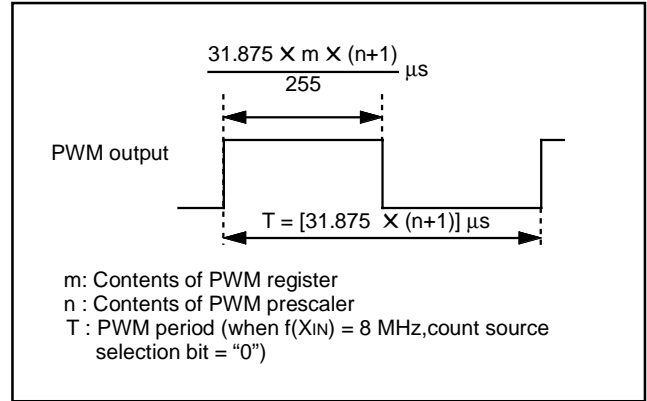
$\frac{31.875 \times m \times (n+1)}{255}$ μs

PWM output

T = [31.875 × (n+1)] μs

m: Contents of PWM register
n : Contents of PWM prescaler
T : PWM period (when f(XIN) = 8 MHz,count source selection bit = "0")